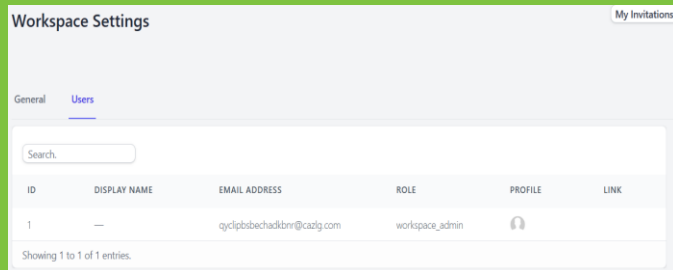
Workspace Settings

My Invitations

General Users

Search.

| ID | DISPLAY NAME | EMAIL ADDRESS | ROLE | PROFILE | LINK |
|---|---|---|---|---|---|
| 1 | — | qyclipbsbechadkbnr@cazlg.com | workspace_admin | | |

Showing 1 to 1 of 1 entries.